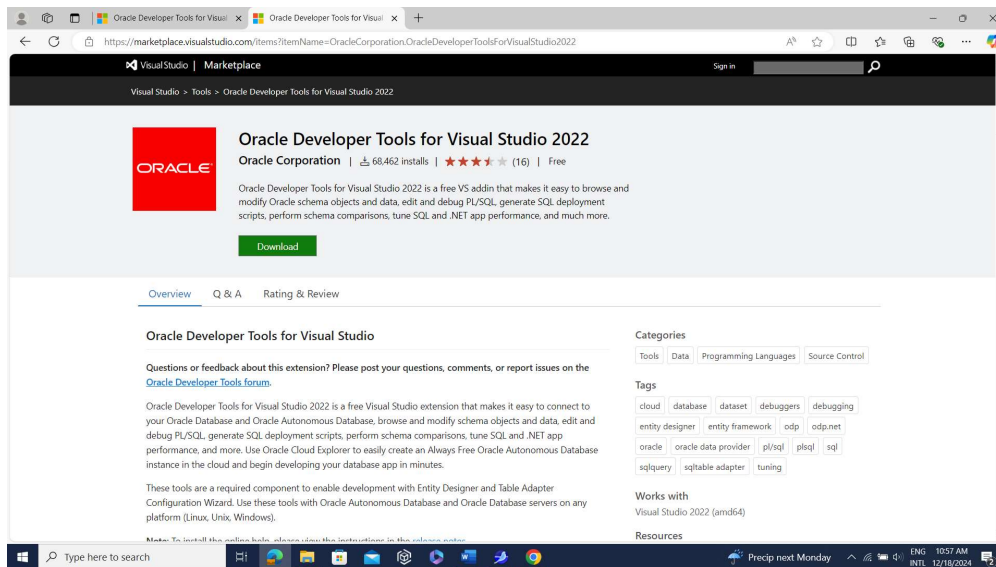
Oracle Developer Tools for Visual
Oracle Developer Tools for Visual
https://marketplace.visualstudio.com/items?itemName=OracleCorporation.OracleDeveloperToolsForVisualStudio2022

Visual Studio | Marketplace
Sign in

Visual Studio > Tools > Oracle Developer Tools for Visual Studio 2022

ORACLE

Oracle Developer Tools for Visual Studio 2022

Oracle Corporation | 68,462 installs | (16) | Free

Oracle Developer Tools for Visual Studio 2022 is a free VS addin that makes it easy to browse and modify Oracle schema objects and data, edit and debug PL/SQL, generate SQL deployment scripts, perform schema comparisons, tune SQL and .NET app performance, and much more.

Download

Overview Q & A Rating & Review

Oracle Developer Tools for Visual Studio

Questions or feedback about this extension? Please post your questions, comments, or report issues on the Oracle Developer Tools forum.

Oracle Developer Tools for Visual Studio 2022 is a free Visual Studio extension that makes it easy to connect to your Oracle Database and Oracle Autonomous Database, browse and modify Oracle schema objects and data, edit and debug PL/SQL, generate SQL deployment scripts, perform schema comparisons, tune SQL and .NET app performance, and more. Use Oracle Cloud Explorer to easily create an Always Free Oracle Autonomous Database instance in the cloud and begin developing your database app in minutes.

These tools are a required component to enable development with Entity Designer and Table Adapter Configuration Wizard. Use these tools with Oracle Autonomous Database and Oracle Database servers on any platform (Linux, Unix, Windows).

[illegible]

Categories
Tools Data Programming Languages Source Control

Tags
cloud database dataset debuggers debugging entity designer entity framework odp odp.net oracle oracle data provider pl/sql plsql sql sqlquery sqltable adapter tuning

Works with
Visual Studio 2022 (amd64)

Resources

Type here to search
Precip next Monday
ENG INTL 10:57 AM 12/18/2024